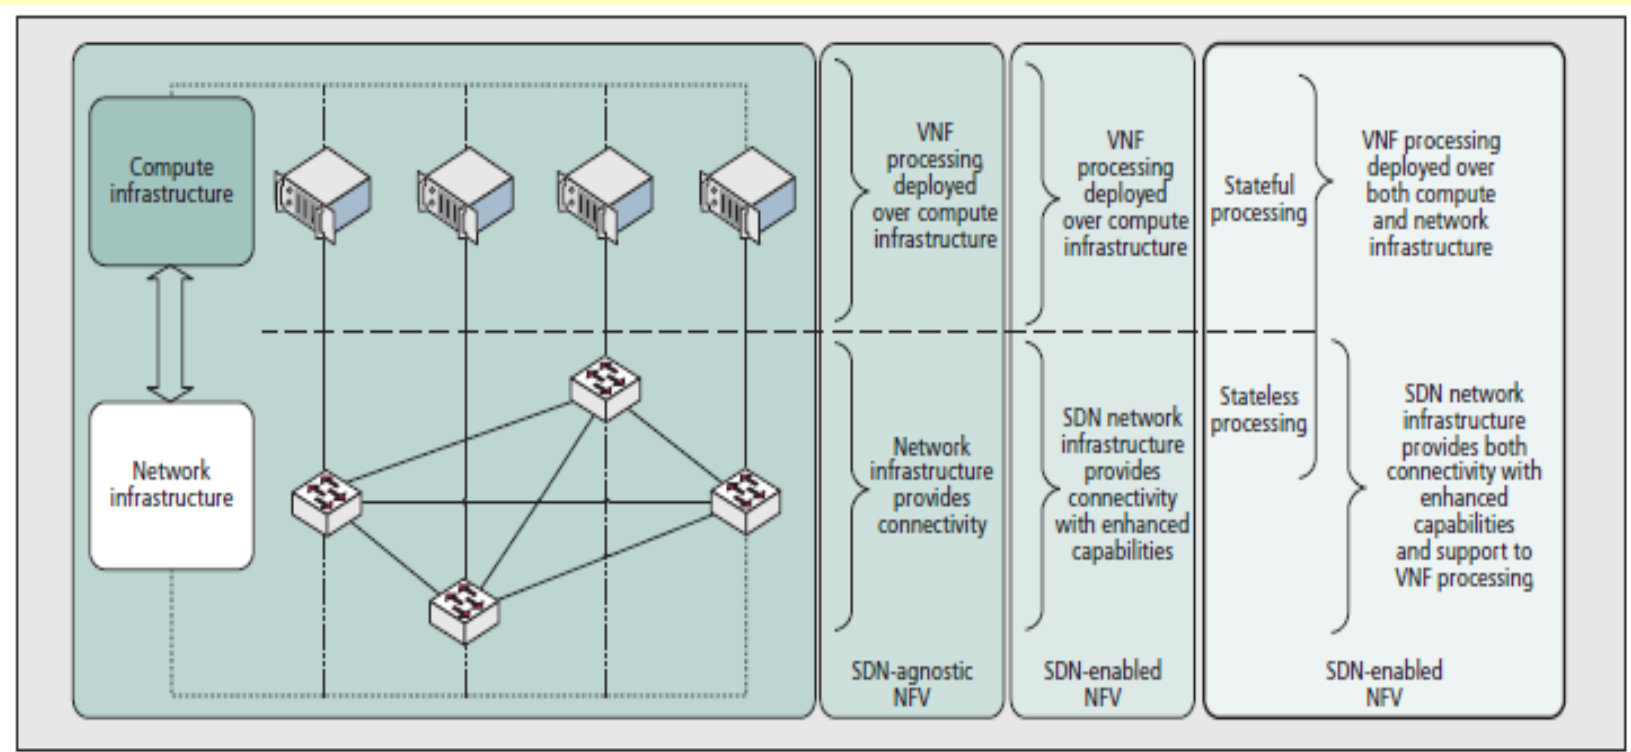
Compute infrastructure

Network infrastructure

VNF processing deployed over compute infrastructure

Network infrastructure provides connectivity

SDN-agnostic NFV

VNF processing deployed over compute infrastructure

SDN network infrastructure provides connectivity with enhanced capabilities

SDN-enabled NFV

Stateful processing

VNF processing deployed over both compute and network infrastructure

Stateless processing

SDN network infrastructure provides both connectivity with enhanced capabilities and support to VNF processing

SDN-enabled NFV